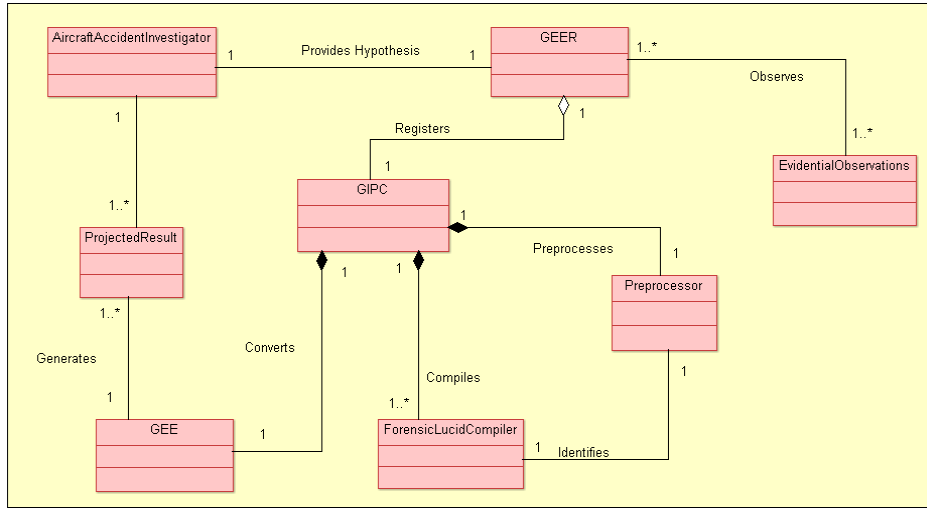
AircraftAccidentInvestigator

1

Provides Hypothesis

1

GEER

1..*

Observes

1..*

EvidentialObservations

Registers

1

1

1

1..*

ProjectedResult

GIPC

1

Preprocesses

1

Preprocessor

1..*

Generates

1

1

Converts

1

Compiles

1

1..*

GEE

1

ForensicLucidCompiler

1

Identifies